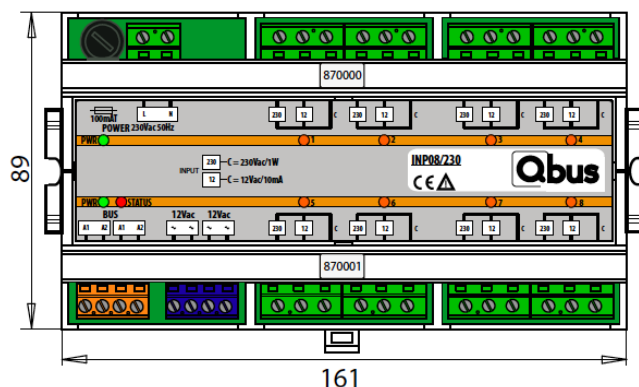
89

870000

100mAT
POWER 230Vac 50Hz
L N

230 12 C
230 12 C
230 12 C
230 12 C

PWR
1 2 3 4

INPUT
230 = C = 230Vac/1W
12 = C = 12Vac/10mA

INP08/230
CE ⚠
Qbus

PWR STATUS
5 6 7 8

BUS
A1 A2 A1 A2
12Vac 12Vac
~ ~ ~ ~
230 12 C
230 12 C
230 12 C
230 12 C

870001

161